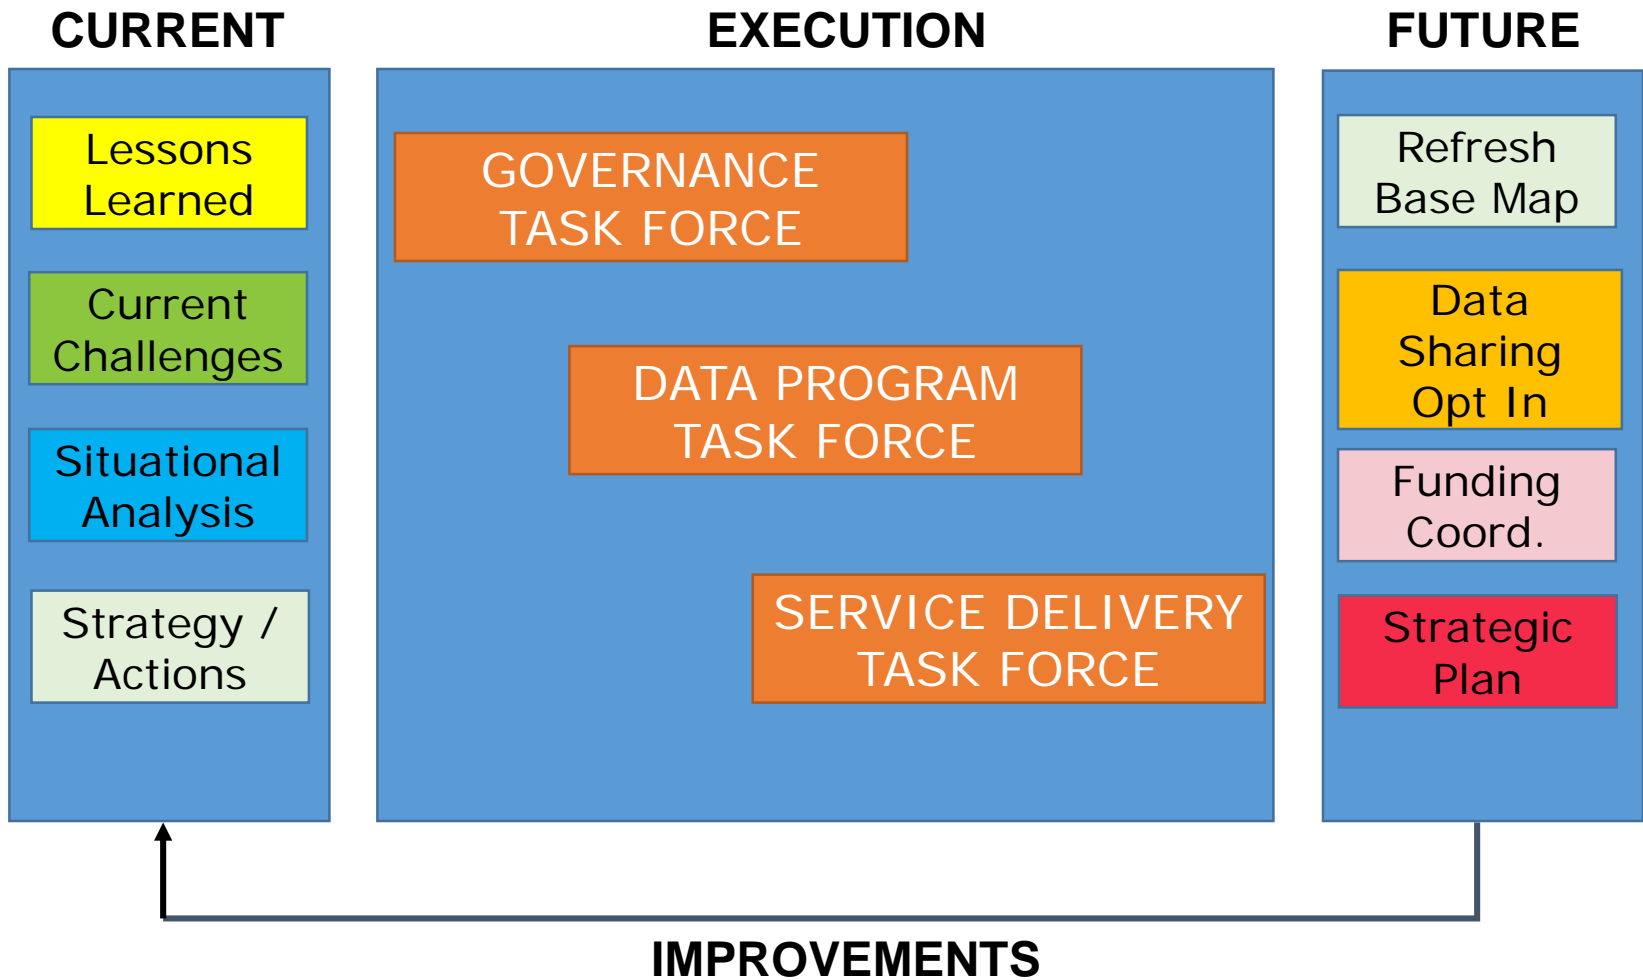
CURRENT

EXECUTION

FUTURE

Lessons Learned

Current Challenges

Situational Analysis

Strategy / Actions

GOVERNANCE TASK FORCE

DATA PROGRAM TASK FORCE

SERVICE DELIVERY TASK FORCE

Refresh Base Map

Data Sharing Opt In

Funding Coord.

Strategic Plan

IMPROVEMENTS